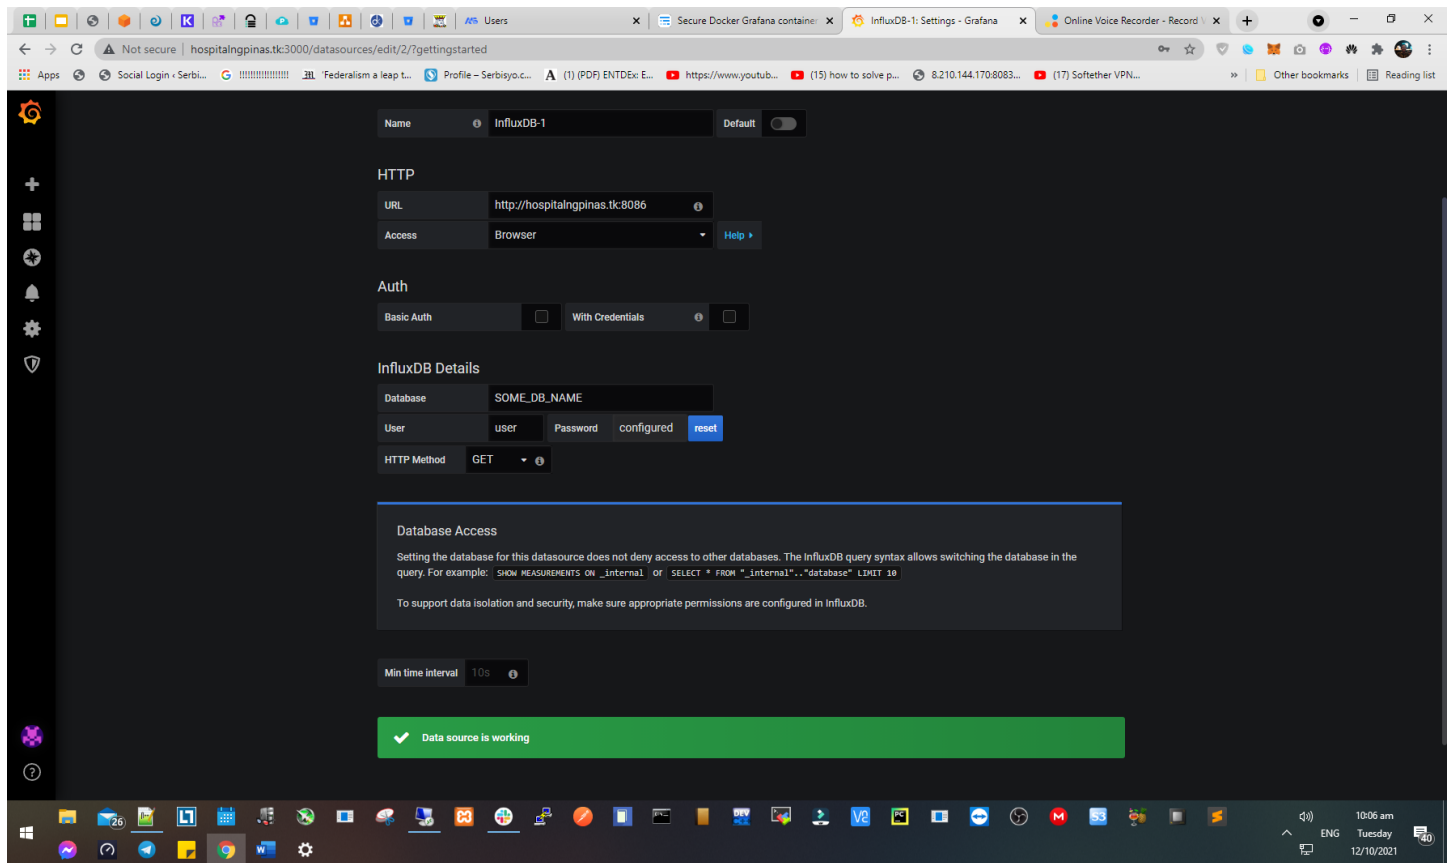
Users
Secure Docker Grafana container
InfluxDB-1: Settings - Grafana
Online Voice Recorder - Record
Not secure | hospitalngpinas.tk:3000/datasources/edit/2/?gettingstarted
Apps
Social Login ‹ Serbi...
!!!!!!!!!!!!!!!!
'Federalism a leap t...
Profile – Serbisyo.c...
(1) (PDF) ENTDEx: E...
https://www.youtub...
(15) how to solve p...
8.210.144.170:8083...
(17) Softether VPN...
Other bookmarks
Reading list

Name InfluxDB-1 Default

HTTP
URL http://hospitalngpinas.tk:8086
Access Browser Help ›

Auth
Basic Auth With Credentials

InfluxDB Details
Database SOME_DB_NAME
User user Password configured reset
HTTP Method GET

Database Access
Setting the database for this datasource does not deny access to other databases. The InfluxDB query syntax allows switching the database in the query. For example: SHOW MEASUREMENTS ON _internal or SELECT * FROM "_internal".."database" LIMIT 10

To support data isolation and security, make sure appropriate permissions are configured in InfluxDB.

Min time interval 10s

Data source is working

26
ENG
10:06 am
Tuesday
12/10/2021
40